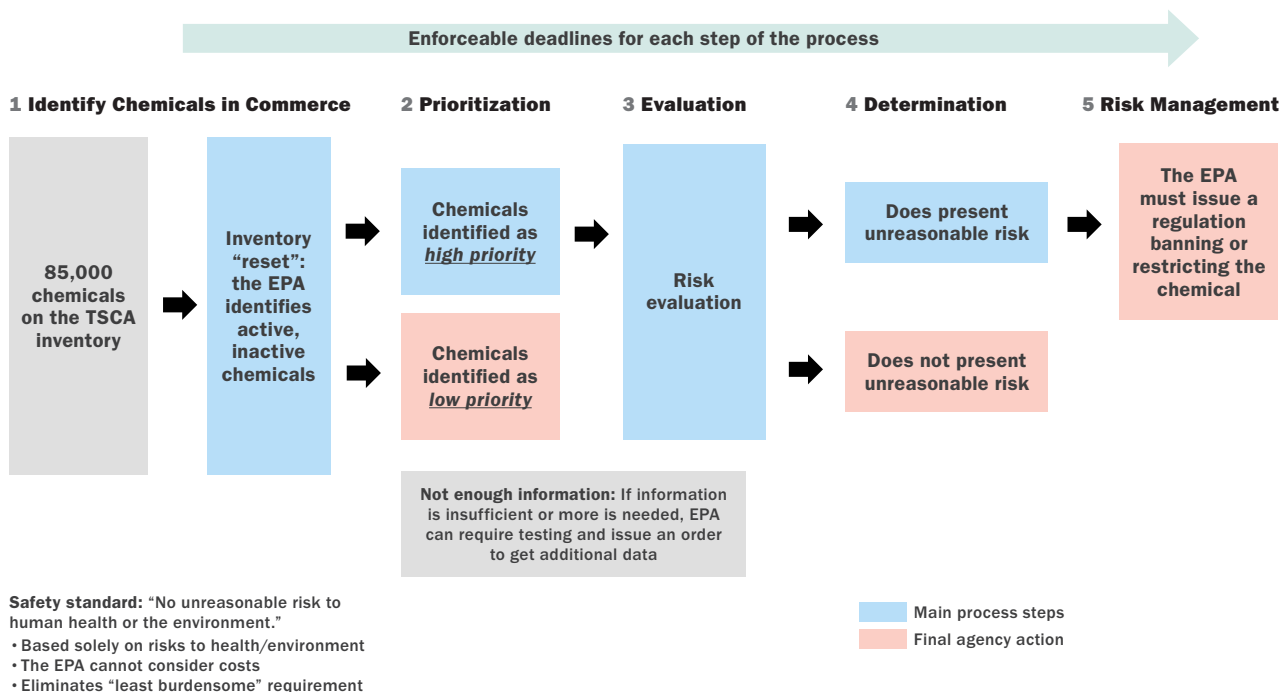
Enforceable deadlines for each step of the process

1 Identify Chemicals in Commerce

2 Prioritization

3 Evaluation

4 Determination

5 Risk Management

85,000 chemicals on the TSCA inventory

Inventory "reset": the EPA identifies active, inactive chemicals

Chemicals identified as *high priority*

Chemicals identified as *low priority*

Risk evaluation

Does present unreasonable risk

Does not present unreasonable risk

The EPA must issue a regulation banning or restricting the chemical

**Not enough information:** If information is insufficient or more is needed, EPA can require testing and issue an order to get additional data

**Safety standard:** "No unreasonable risk to human health or the environment."
• Based solely on risks to health/environment
• The EPA cannot consider costs
• Eliminates "least burdensome" requirement

Main process steps

Final agency action